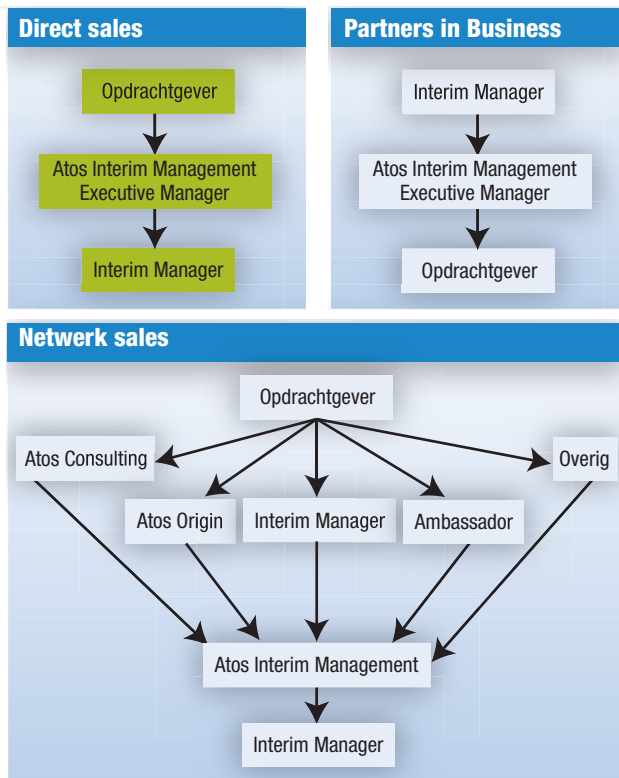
Direct sales

Opdrachtgever

Atos Interim Management Executive Manager

Interim Manager

Partners in Business

Interim Manager

Atos Interim Management Executive Manager

Opdrachtgever

Netwerk sales

Opdrachtgever

Atos Consulting

Overig

Atos Origin

Interim Manager

Ambassador

Atos Interim Management

Interim Manager